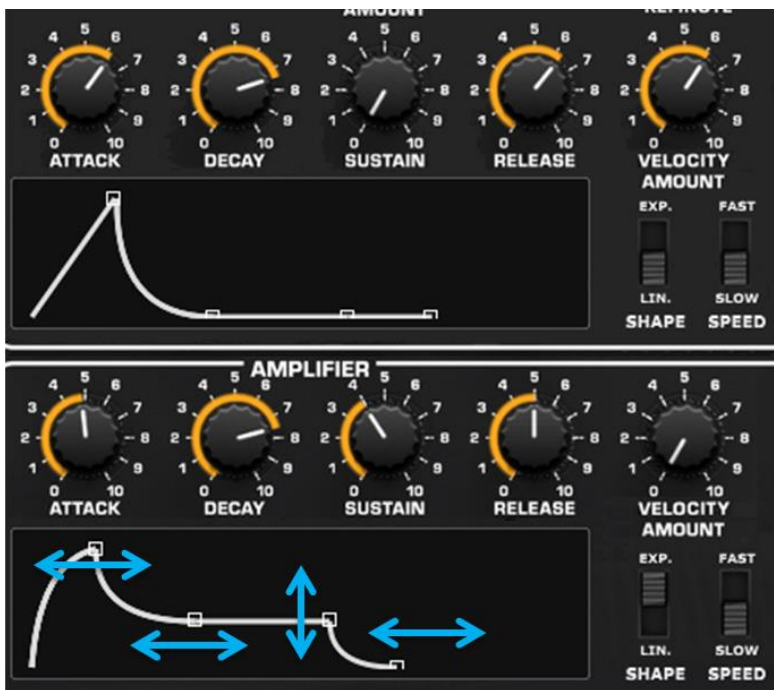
AMOUNT

KEYNOTE

0 1 2 3 4 5 6 7 8 9 10
ATTACK

0 1 2 3 4 5 6 7 8 9 10
DECAY

0 1 2 3 4 5 6 7 8 9 10
SUSTAIN

0 1 2 3 4 5 6 7 8 9 10
RELEASE

0 1 2 3 4 5 6 7 8 9 10
VELOCITY AMOUNT

EXP.
LIN.
SHAPE

FAST
SLOW
SPEED

AMPLIFIER

0 1 2 3 4 5 6 7 8 9 10
ATTACK

0 1 2 3 4 5 6 7 8 9 10
DECAY

0 1 2 3 4 5 6 7 8 9 10
SUSTAIN

0 1 2 3 4 5 6 7 8 9 10
RELEASE

0 1 2 3 4 5 6 7 8 9 10
VELOCITY AMOUNT

EXP.
LIN.
SHAPE

FAST
SLOW
SPEED